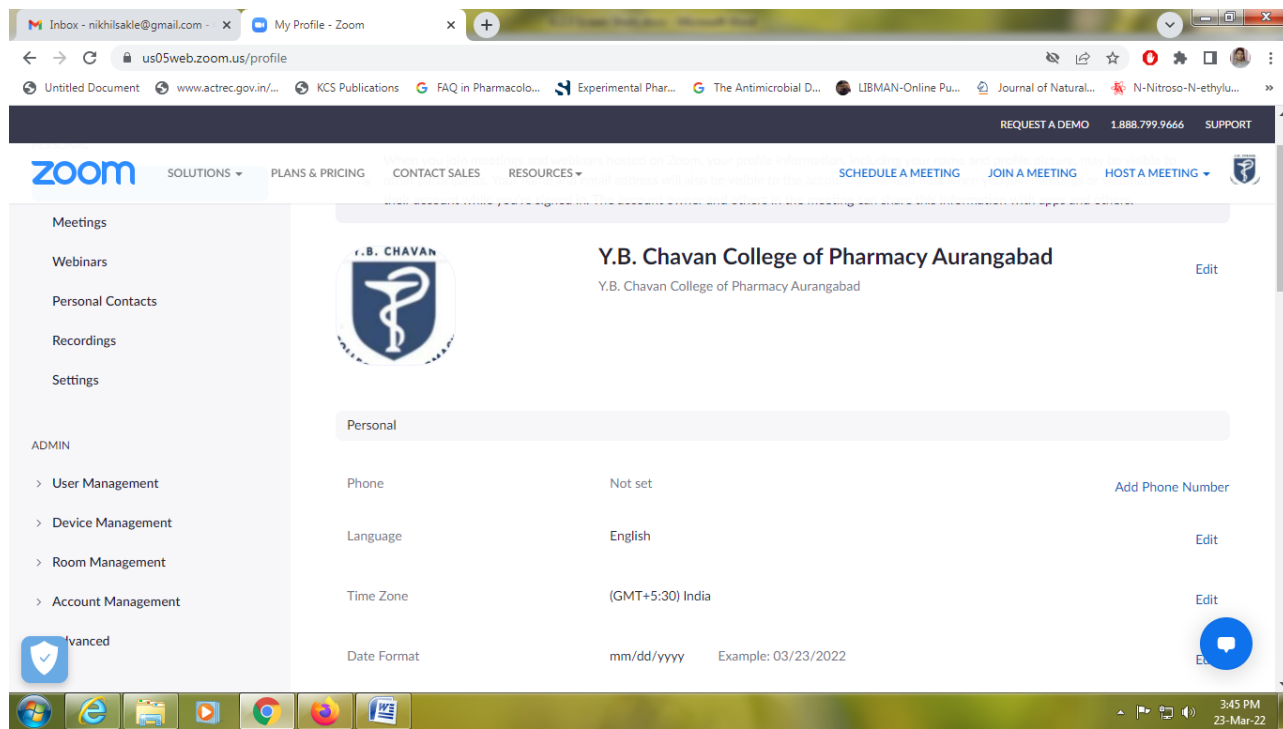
Inbox - nikhilsakle@gmail.com - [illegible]
My Profile - Zoom
us05web.zoom.us/profile
Untitled Document
www.actrec.gov.in/...
KCS Publications
FAQ in Pharmacolo...
Experimental Phar...
The Antimicrobial D...
LIBMAN-Online Pu...
Journal of Natural...
N-Nitroso-N-ethylu...

REQUEST A DEMO 1.888.799.9666 SUPPORT

zoom SOLUTIONS PLANS & PRICING CONTACT SALES RESOURCES SCHEDULE A MEETING JOIN A MEETING HOST A MEETING

Meetings
Webinars
Personal Contacts
Recordings
Settings

ADMIN
User Management
Device Management
Room Management
Account Management
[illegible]vanced

Y.B. CHAVAN

Y.B. Chavan College of Pharmacy Aurangabad
Y.B. Chavan College of Pharmacy Aurangabad
Edit

Personal

Phone Not set Add Phone Number
Language English Edit
Time Zone (GMT+5:30) India Edit
Date Format mm/dd/yyyy Example: 03/23/2022 E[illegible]

3:45 PM
23-Mar-22